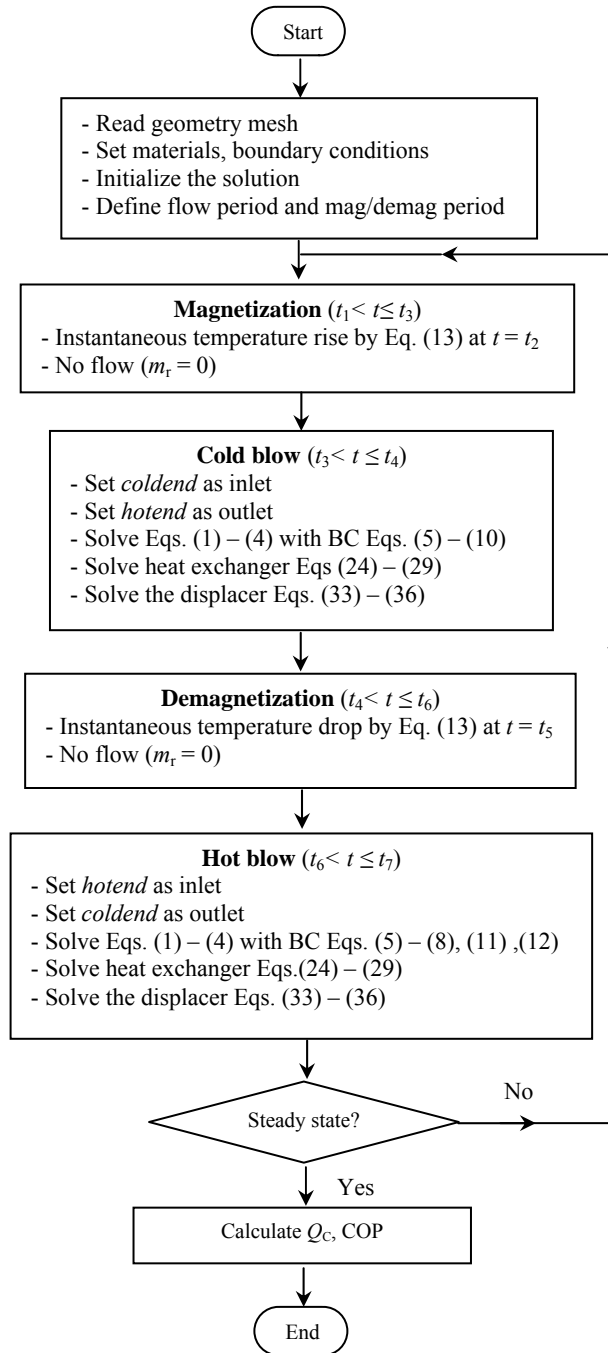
Start

- Read geometry mesh
- Set materials, boundary conditions
- Initialize the solution
- Define flow period and mag/demag period

**Magnetization** ($t_1 < t \leq t_3$)
- Instantaneous temperature rise by Eq. (13) at $t = t_2$
- No flow ($m_r = 0$)

**Cold blow** ($t_3 < t \leq t_4$)
- Set *coldend* as inlet
- Set *hotend* as outlet
- Solve Eqs. (1) – (4) with BC Eqs. (5) – (10)
- Solve heat exchanger Eqs (24) – (29)
- Solve the displacer Eqs. (33) – (36)

**Demagnetization** ($t_4 < t \leq t_6$)
- Instantaneous temperature drop by Eq. (13) at $t = t_5$
- No flow ($m_r = 0$)

**Hot blow** ($t_6 < t \leq t_7$)
- Set *hotend* as inlet
- Set *coldend* as outlet
- Solve Eqs. (1) – (4) with BC Eqs. (5) – (8), (11) ,(12)
- Solve heat exchanger Eqs.(24) – (29)
- Solve the displacer Eqs. (33) – (36)

Steady state?

No

Yes

Calculate $Q_C$, COP

End